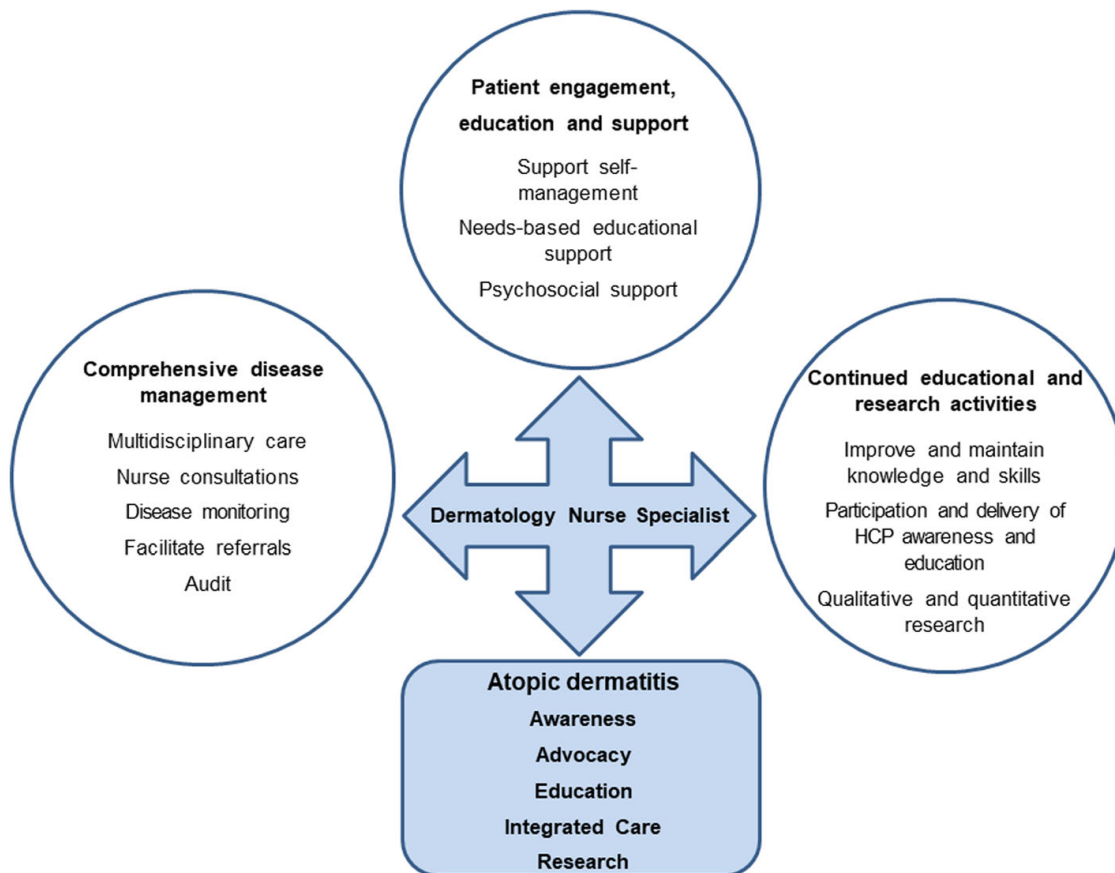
Patient engagement, education and support

Support self-management

Needs-based educational support

Psychosocial support

Comprehensive disease management

Multidisciplinary care

Nurse consultations

Disease monitoring

Facilitate referrals

Audit

Dermatology Nurse Specialist

Continued educational and research activities

Improve and maintain knowledge and skills

Participation and delivery of HCP awareness and education

Qualitative and quantitative research

Atopic dermatitis

Awareness

Advocacy

Education

Integrated Care

Research